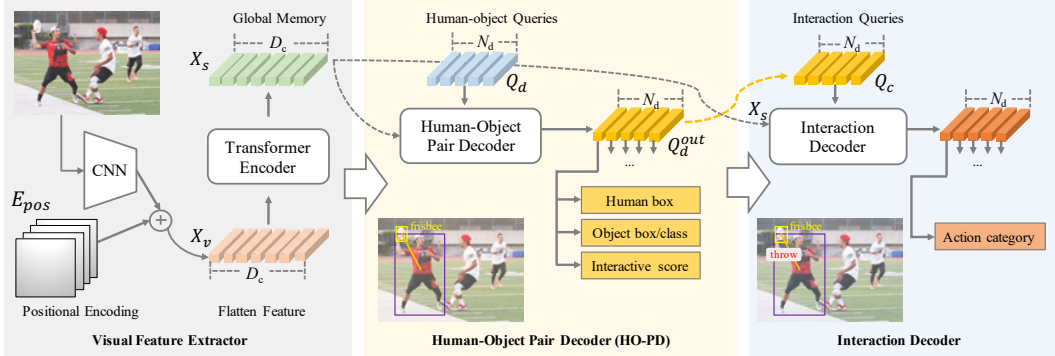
Global Memory

$D_c$

$X_s$

Human-object Queries

$N_d$

$Q_d$

Interaction Queries

$N_d$

$Q_c$

CNN

Transformer Encoder

Human-Object Pair Decoder

$N_d$

$Q_d^{out}$

...

$X_s$

Interaction Decoder

$N_d$

...

$E_{pos}$

+

$X_v$

$D_c$

Positional Encoding

Flatten Feature

frisbee

Human box

Object box/class

Interactive score

frisbee

throw

Action category

Visual Feature Extractor

Human-Object Pair Decoder (HO-PD)

Interaction Decoder